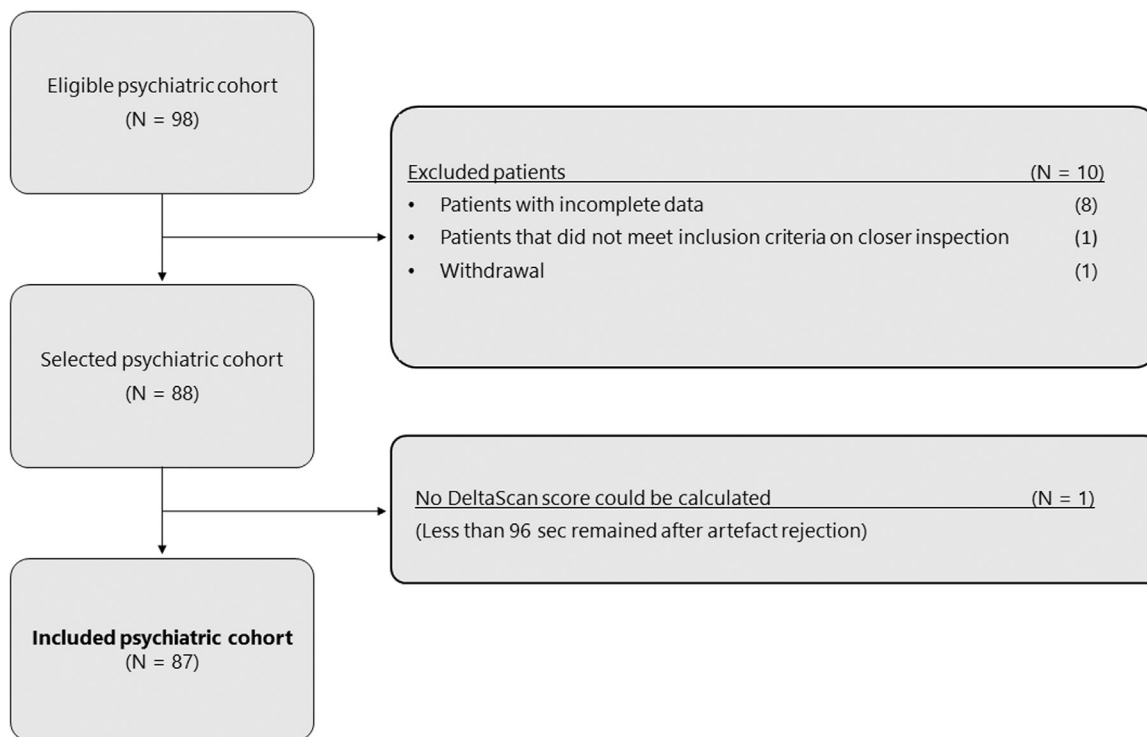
Eligible psychiatric cohort
(N = 98)

Excluded patients (N = 10)
• Patients with incomplete data (8)
• Patients that did not meet inclusion criteria on closer inspection (1)
• Withdrawal (1)

Selected psychiatric cohort
(N = 88)

No DeltaScan score could be calculated (N = 1)
(Less than 96 sec remained after artefact rejection)

**Included psychiatric cohort**
(N = 87)